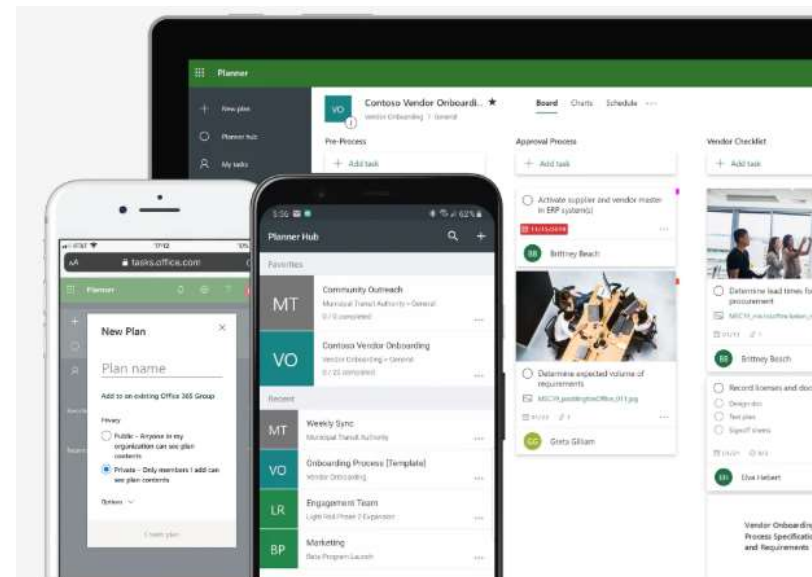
Planner

New plan

Planner hub

My tasks

VO

Contoso Vendor Onboardi... ★

Vendor Onboarding > General

Board Charts Schedule ···

Pre-Process

+ Add task

Approval Process

+ Add task

Activate supplier and vendor master in ERP system(s)

BB Brittney Beach

Determine expected volume of requirements

GG Greta Gilliam

Vendor Checklist

+ Add task

Determine lead times for procurement

BB Brittney Beach

Record licenses and do

Design doc

Test plan

Signoff sheets

EH Elsa Hebert

Vendor Onboarding Process Specification and Requirements

tasks.office.com

Planner

New Plan

Plan name

Add to an existing Office 365 Group

Privacy

Public – Anyone in my organization can see plan contents

Private – Only members I add can see plan contents

Options

Create plan

5:56

Planner Hub

Favorites

MT

Community Outreach

Municipal Transit Authority > General

0 / 0 completed

VO

Contoso Vendor Onboarding

Vendor Onboarding > General

0 / 25 completed

Recent

MT

Weekly Sync

Municipal Transit Authority

VO

Onboarding Process [Template]

Vendor Onboarding

LR

Engagement Team

Light Rail Phase 2 Expansion

BP

Marketing

Beta Program Launch